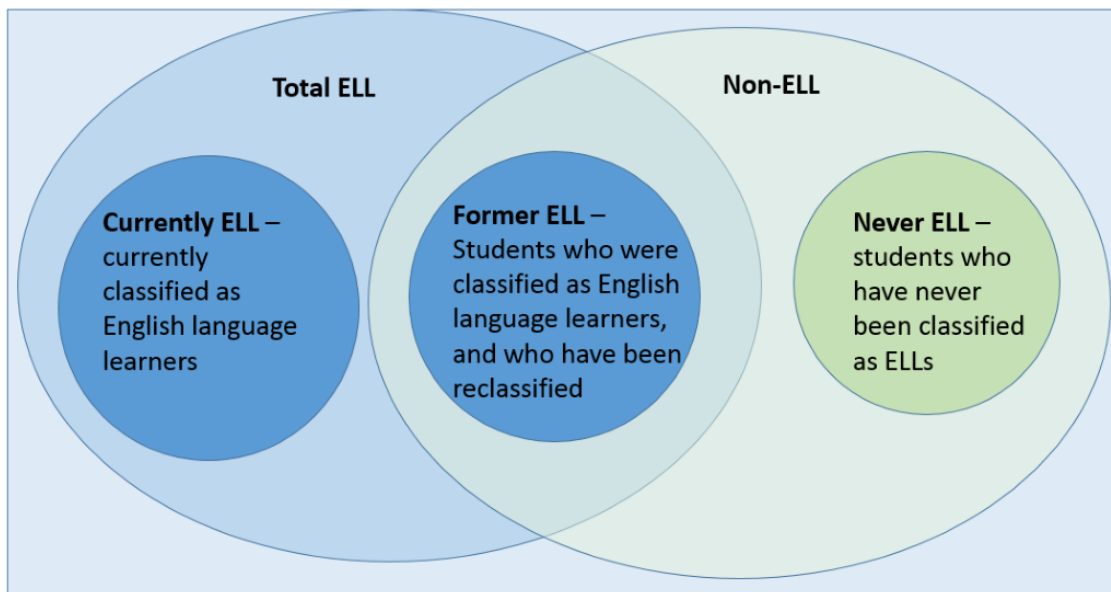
Total ELL

Non-ELL

**Currently ELL** – currently classified as English language learners

**Former ELL** – Students who were classified as English language learners, and who have been reclassified

**Never ELL** – students who have never been classified as ELLs